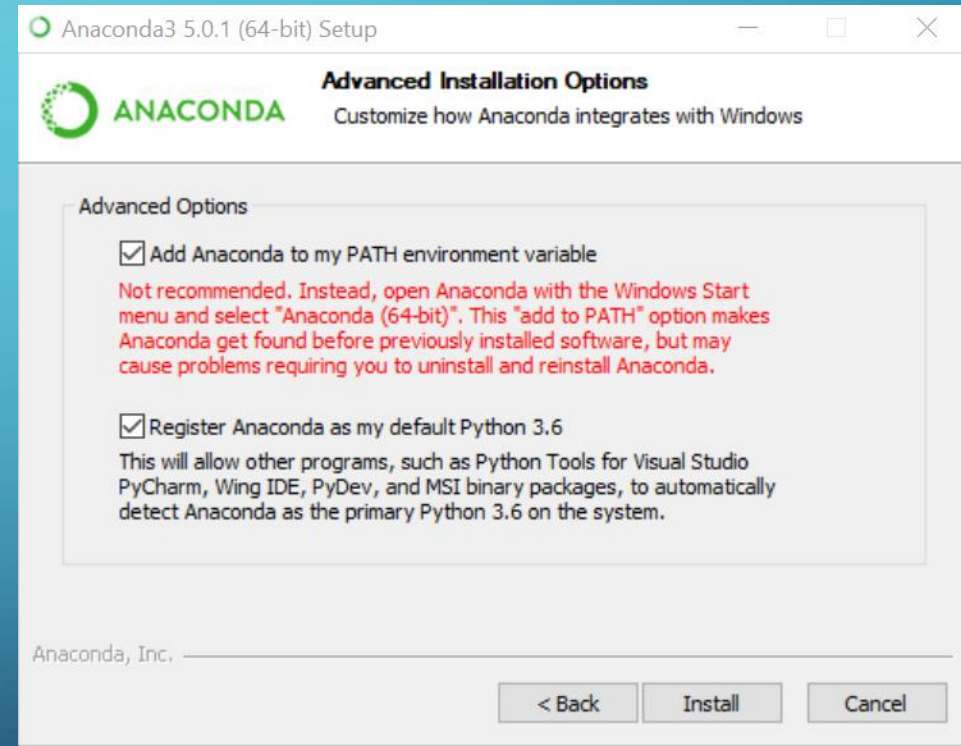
Anaconda3 5.0.1 (64-bit) Setup

ANACONDA

Advanced Installation Options

Customize how Anaconda integrates with Windows

Advanced Options

Add Anaconda to my PATH environment variable

Not recommended. Instead, open Anaconda with the Windows Start menu and select "Anaconda (64-bit)". This "add to PATH" option makes Anaconda get found before previously installed software, but may cause problems requiring you to uninstall and reinstall Anaconda.

Register Anaconda as my default Python 3.6

This will allow other programs, such as Python Tools for Visual Studio PyCharm, Wing IDE, PyDev, and MSI binary packages, to automatically detect Anaconda as the primary Python 3.6 on the system.

Anaconda, Inc.

< Back

Install

Cancel